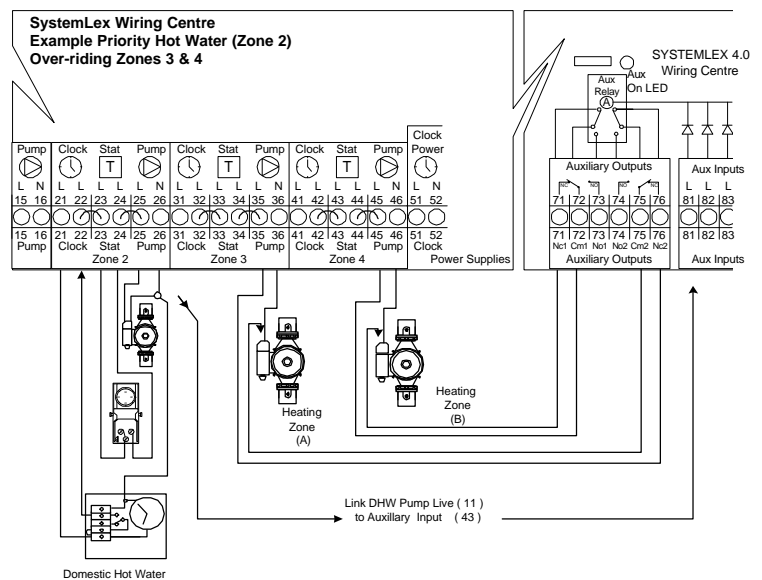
SystemLex Wiring Centre
Example Priority Hot Water (Zone 2)
Over-riding Zones 3 & 4

SYSTEMLEX 4.0
Wiring Centre

Aux
Relay
A
Aux
On LED

Pump
L N
15 16
15 16
Pump

Clock
L L
21 22
21 22
Clock

Stat
T
L L
23 24
23 24
Stat

Pump
L N
25 26
25 26
Pump

Zone 2

Clock
L L
31 32
31 32
Clock

Stat
T
L L
33 34
33 34
Stat

Pump
L N
35 36
35 36
Pump

Zone 3

Clock
L L
41 42
41 42
Clock

Stat
T
L L
43 44
43 44
Stat

Pump
L N
45 46
45 46
Pump

Zone 4

Clock
Power
L N
51 52
51 52
Clock
Power Supplies

Auxiliary Outputs
NC NO NO NC
71 72 73 74 75 76
71 72 73 74 75 76
Nc1 Cm1 No1 No2 Cm2 Nc2
Auxiliary Outputs

Aux Inputs
L L L
81 82 83
81 82 83
Aux Inputs

Heating
Zone
(A)

Heating
Zone
(B)

Link DHW Pump Live ( 11 )
to Auxillary Input ( 43 )

Domestic Hot Water